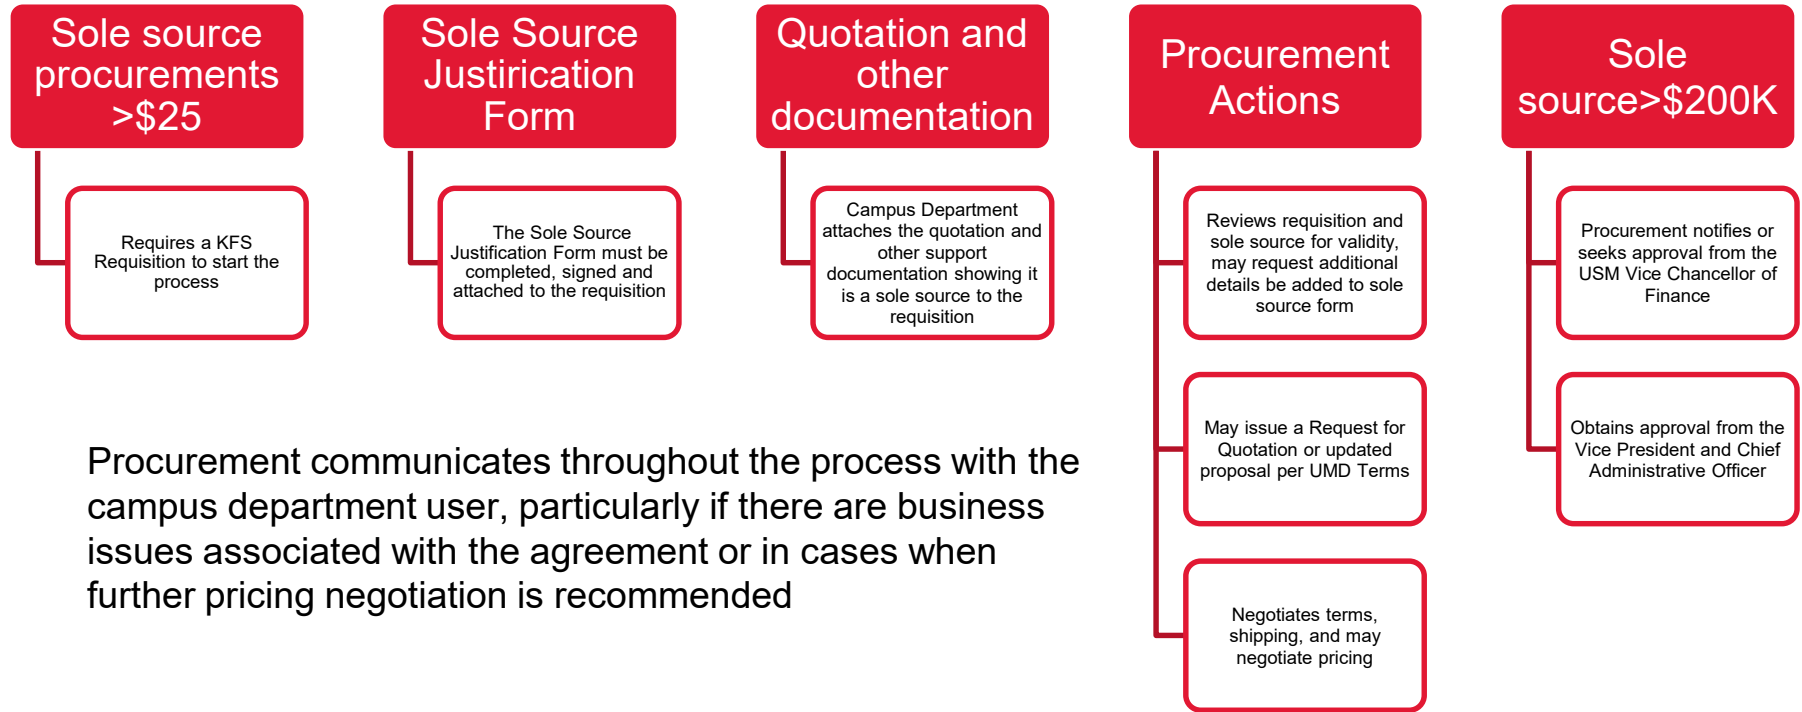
Sole source procurements >$25

Requires a KFS Requisition to start the process

Sole Source Justirication Form

The Sole Source Justification Form must be completed, signed and attached to the requisition

Quotation and other documentation

Campus Department attaches the quotation and other support documentation showing it is a sole source to the requisition

Procurement Actions

Reviews requisition and sole source for validity, may request additional details be added to sole source form

May issue a Request for Quotation or updated proposal per UMD Terms

Negotiates terms, shipping, and may negotiate pricing

Sole source>$200K

Procurement notifies or seeks approval from the USM Vice Chancellor of Finance

Obtains approval from the Vice President and Chief Administrative Officer

Procurement communicates throughout the process with the campus department user, particularly if there are business issues associated with the agreement or in cases when further pricing negotiation is recommended